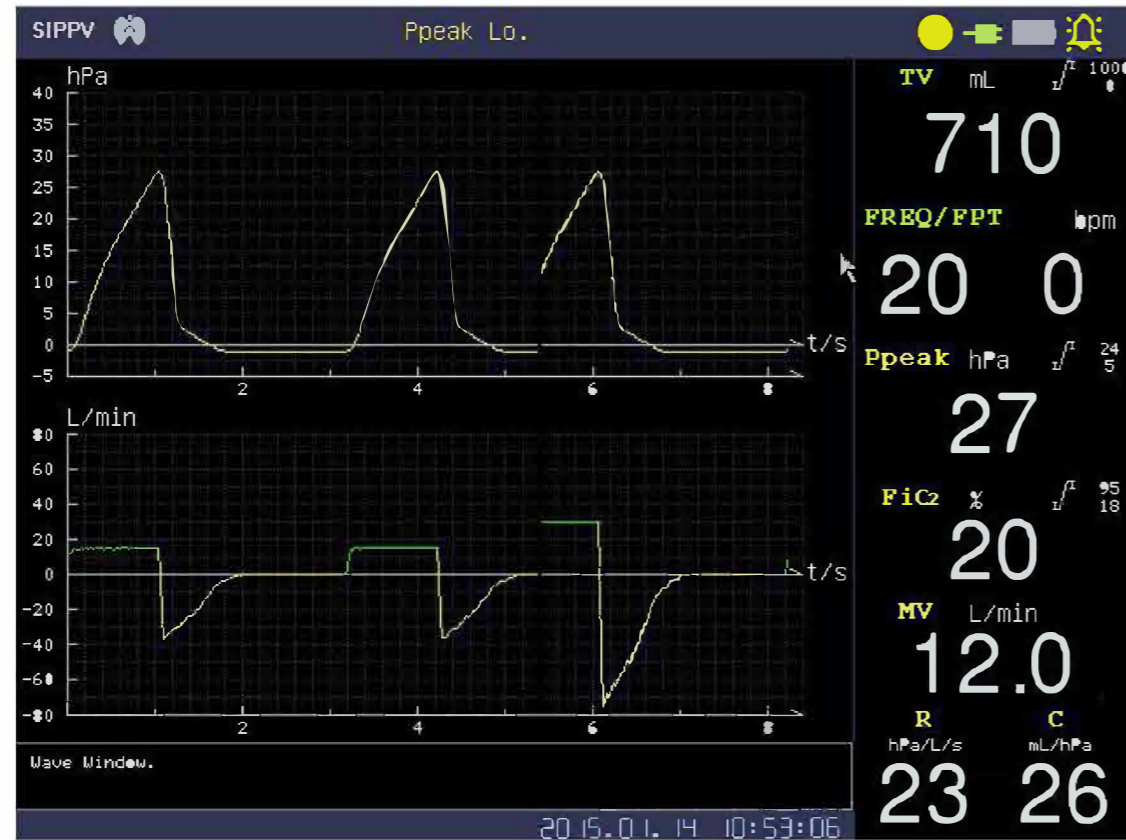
SIPPV

Ppeak Lo.

hPa
40
35
30
25
20
15
10
5
0
−5
t/s
2
4
6
8

L/min
80
60
40
20
0
−20
−40
−60
−80
t/s
2
4
6
8

Wave Window.

2015.01.14 10:53:06

TV mL 1000 0
710

FREQ/FPT bpm
20 0

Ppeak hPa 24 5
27

FiO2 % 95 18
20

MV L/min
12.0

R hPa/L/s
23

C mL/hPa
26